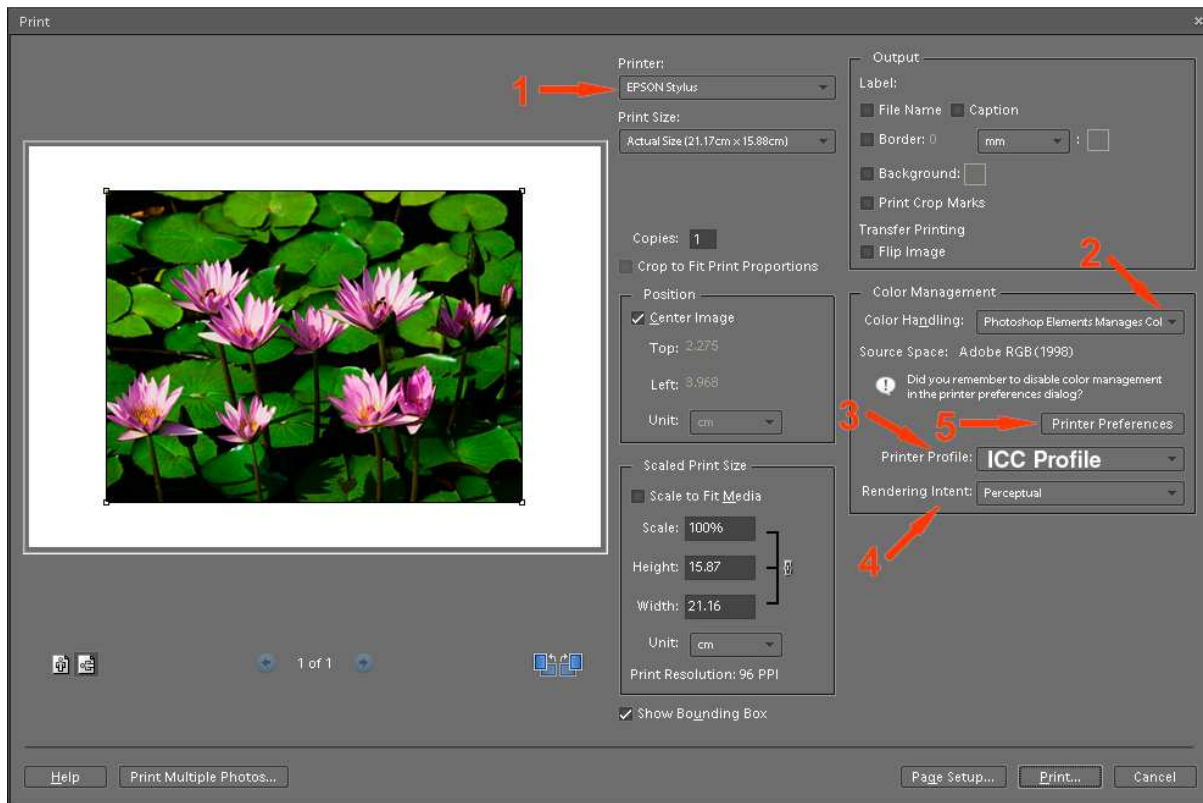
Print

Printer:
1
EPSON Stylus
Print Size:
Actual Size (21.17cm x 15.88cm)

Copies: 1
Crop to Fit Print Proportions

Position
Center Image
Top: 2.275
Left: 3.968
Unit: cm

Scaled Print Size
Scale to Fit Media
Scale: 100%
Height: 15.87
Width: 21.16
Unit: cm
Print Resolution: 96 PPI

Show Bounding Box

Output
Label:
File Name
Caption
Border: 0
mm
Background:
Print Crop Marks
Transfer Printing
Flip Image

2

Color Management
Color Handling: Photoshop Elements Manages Col
Source Space: Adobe RGB (1998)
Did you remember to disable color management in the printer preferences dialog?
3
5
Printer Preferences
Printer Profile: ICC Profile
Rendering Intent: Perceptual
4

1 of 1

Help
Print Multiple Photos...
Page Setup...
Print...
Cancel